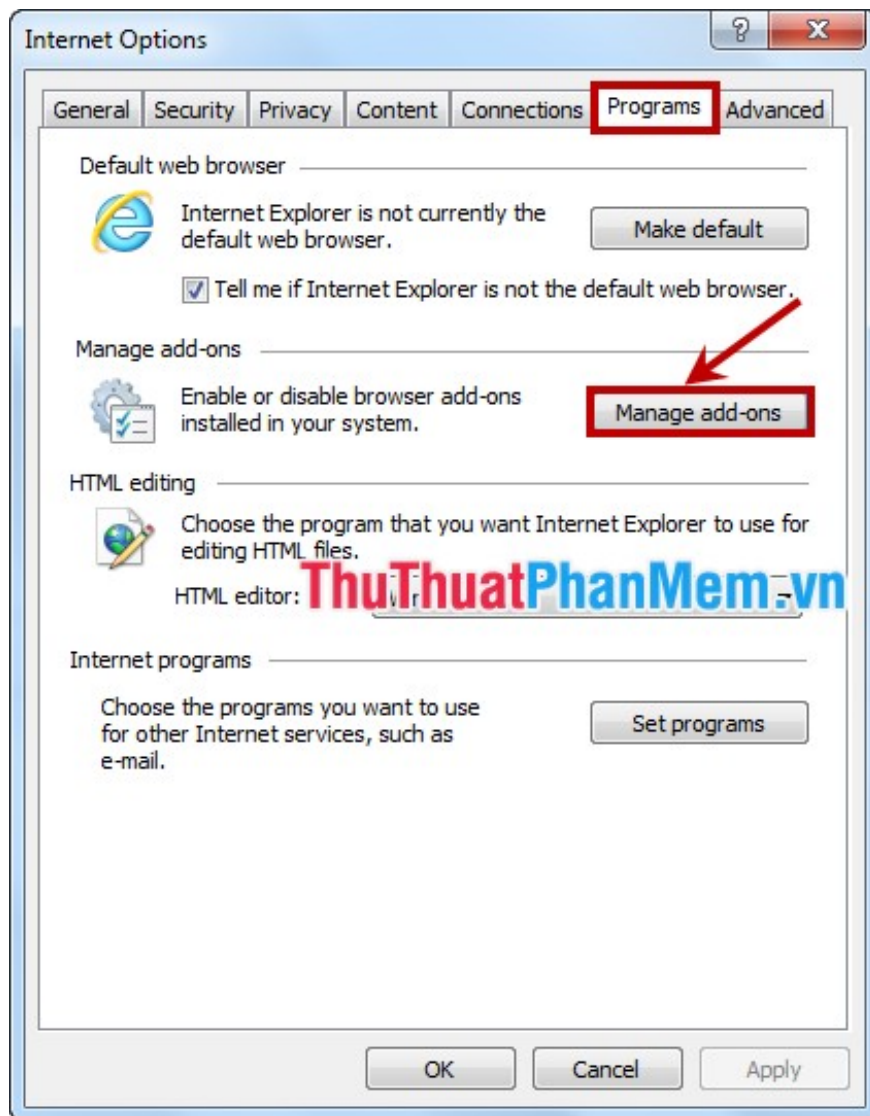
Internet Options

?

X

General | Security | Privacy | Content | Connections | Programs | Advanced

Default web browser

Internet Explorer is not currently the default web browser.

Make default

Tell me if Internet Explorer is not the default web browser.

Manage add-ons

Enable or disable browser add-ons installed in your system.

Manage add-ons

HTML editing

Choose the program that you want Internet Explorer to use for editing HTML files.

HTML editor: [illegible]

ThuThuatPhanMem.vn

Internet programs

Choose the programs you want to use for other Internet services, such as e-mail.

Set programs

OK

Cancel

Apply